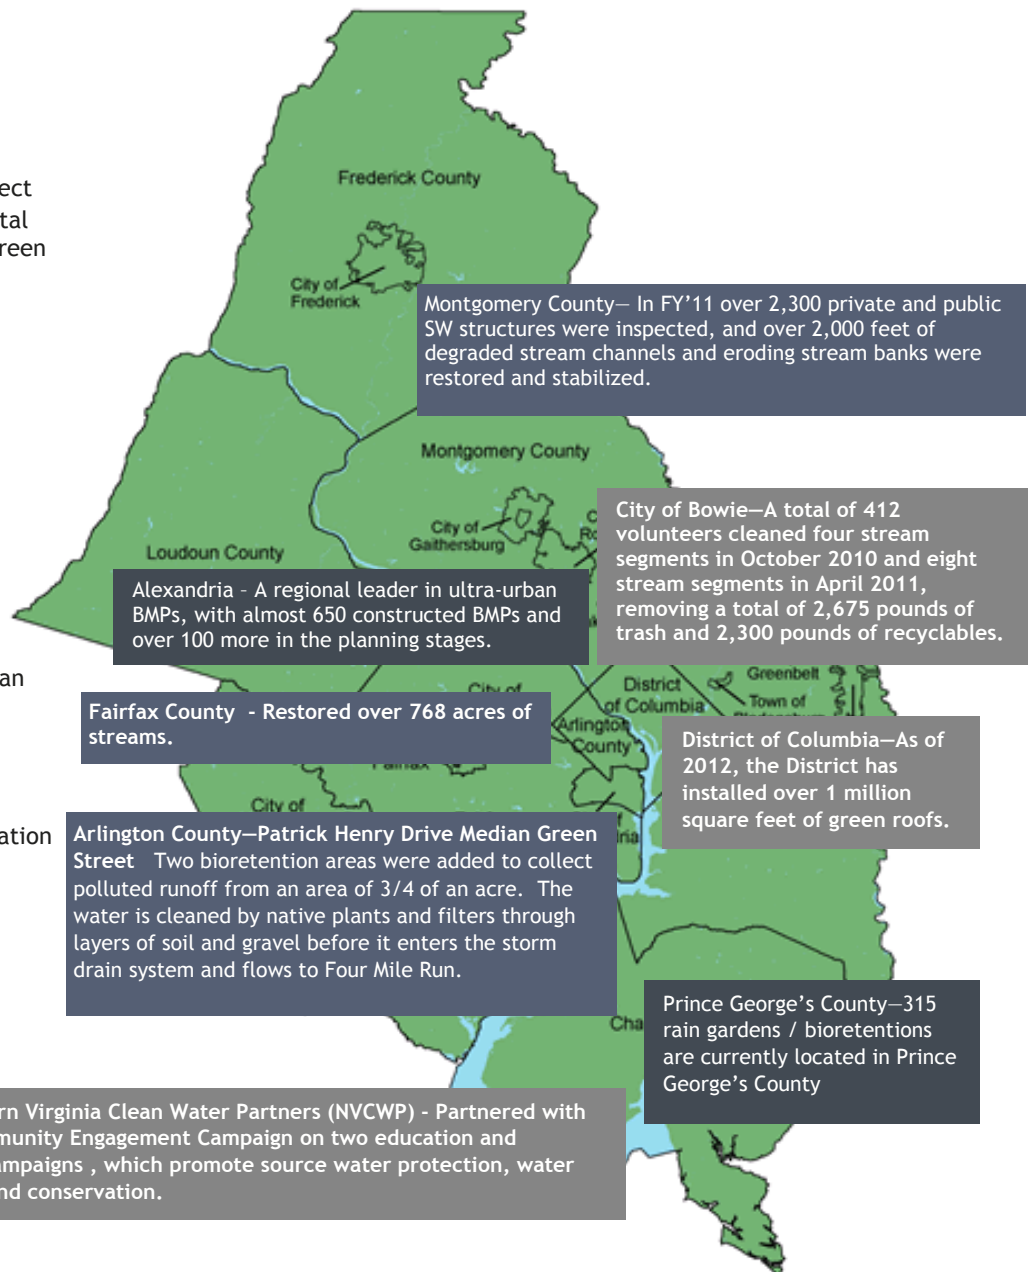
ect
tal
reen

Frederick County

City of Frederick

Montgomery County— In FY'11 over 2,300 private and public SW structures were inspected, and over 2,000 feet of degraded stream channels and eroding stream banks were restored and stabilized.

Montgomery County

City of Gaithersburg

City of Bowie—A total of 412 volunteers cleaned four stream segments in October 2010 and eight stream segments in April 2011, removing a total of 2,675 pounds of trash and 2,300 pounds of recyclables.

Loudoun County

Alexandria – A regional leader in ultra-urban BMPs, with almost 650 constructed BMPs and over 100 more in the planning stages.

an

Greenbelt

Town of

District of Columbia

Arlington County

Fairfax County - Restored over 768 acres of streams.

District of Columbia—As of 2012, the District has installed over 1 million square feet of green roofs.

City of

ation

Arlington County—Patrick Henry Drive Median Green Street Two bioretention areas were added to collect polluted runoff from an area of 3/4 of an acre. The water is cleaned by native plants and filters through layers of soil and gravel before it enters the storm drain system and flows to Four Mile Run.

Prince George's County—315 rain gardens / bioretentions are currently located in Prince George's County

Cha

rn Virginia Clean Water Partners (NVCWP) - Partnered with munity Engagement Campaign on two education and ampaigns , which promote source water protection, water nd conservation.